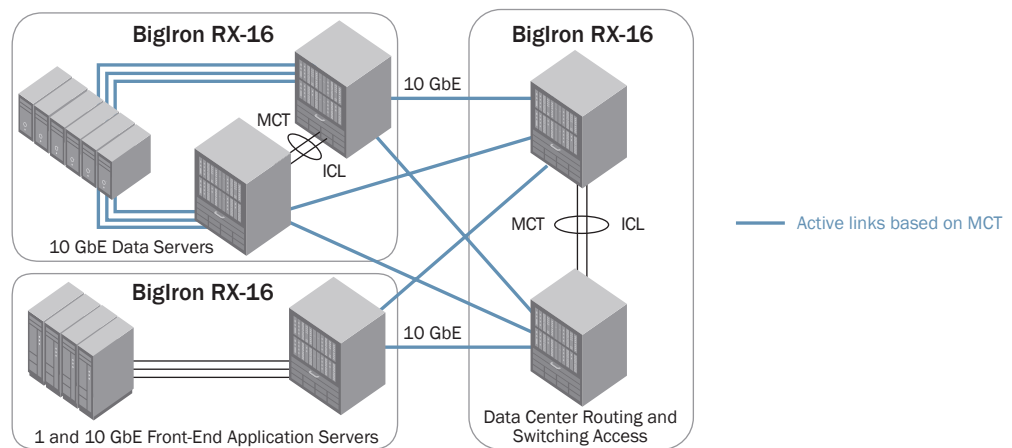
BigIron RX-16

MCT

ICL

10 GbE Data Servers

BigIron RX-16

10 GbE

BigIron RX-16

MCT

ICL

Active links based on MCT

BigIron RX-16

10 GbE

1 and 10 GbE Front-End Application Servers

Data Center Routing and Switching Access